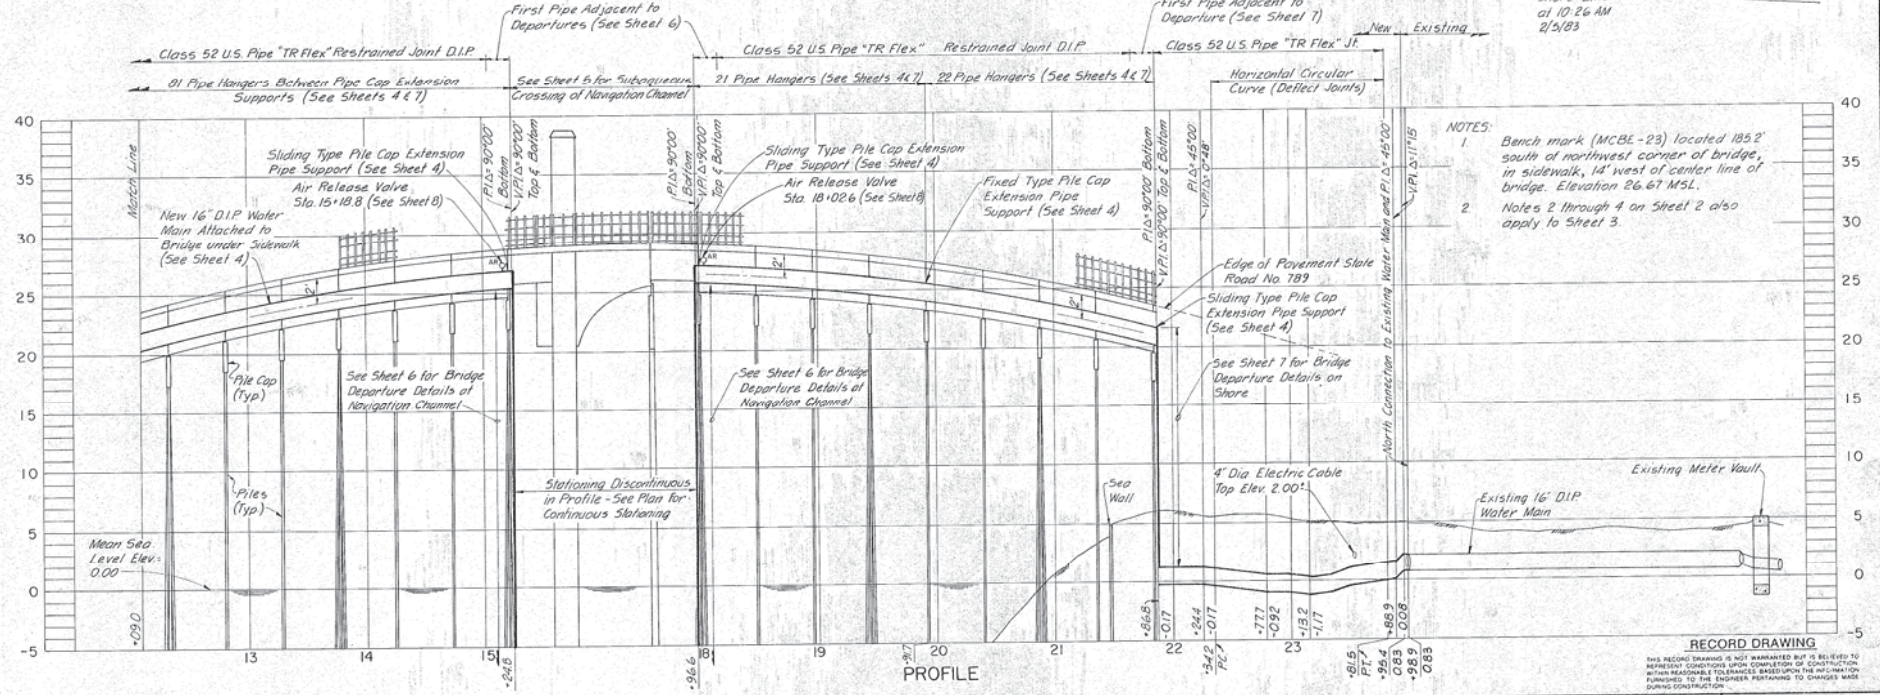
First Pipe Adjacent to Departures (See Sheet 6)

First Pipe Adjacent to Departure (See Sheet 7)

at 10:26 AM
2/5/83

Class 52 U.S. Pipe "TR Flex" Restrained Joint D.I.P.

Class 52 U.S. Pipe "TR Flex" Restrained Joint D.I.P.

New | Existing

Class 52 U.S. Pipe "TR Flex" Jt.

81 Pipe Hangers Between Pipe Cap Extension Supports (See Sheets 4 & 7)

See Sheet 6 for Subsequence Crossing of Navigation Channel

21 Pipe Hangers (See Sheets 4 & 7)

22 Pipe Hangers (See Sheets 4 & 7)

Horizontal Circular Curve (Deflect Joints)

40
35
30
25
20
15
10
5
0
-5

Match Line

Sliding Type Pile Cap Extension Pipe Support (See Sheet 4)

Air Release Valve Sta. 15+18.8 (See Sheet 8)

New 16" D.I.P. Water Main Attached to Bridge under Sidewalk (See Sheet 4)

P.I. Δ 90°00' Bottom

V.P.I. Δ 90°00' Top & Bottom

P.I. Δ 90°00'

V.P.I. Δ 90°00' Top & Bottom

Sliding Type Pile Cap Extension Pipe Support (See Sheet 4)

Air Release Valve Sta. 18+02.6 (See Sheet 8)

Fixed Type Pile Cap Extension Pipe Support (See Sheet 4)

P.I. Δ 90°00' Bottom

V.P.I. Δ 90°00' Top & Bottom

P.I. Δ 45°00'

V.P.I. Δ 0°48'

North Connection to Existing Water Main and P.I. Δ 45°00'

V.P.I. Δ 11°15'

NOTES:
1. Bench mark (MCBE-23) located 185.2' south of northwest corner of bridge, in sidewalk, 14' west of center line of bridge. Elevation 26.67 MSL.
2. Notes 2 through 4 on Sheet 2 also apply to Sheet 3.

AR
2'
AR
2'
2'

Edge of Pavement State Road No. 789

Sliding Type Pile Cap Extension Pipe Support (See Sheet 4)

See Sheet 7 for Bridge Departure Details on Shore

Pile Cap (Typ)

See Sheet 6 for Bridge Departure Details at Navigation Channel

See Sheet 6 for Bridge Departure Details at Navigation Channel

Stationing Discontinuous in Profile - See Plan for Continuous Stationing

Piles (Typ)

Sea Wall

4' Dia. Electric Cable Top Elev. 2.00±

Existing Meter Vault

Existing 16" D.I.P. Water Main

Mean Sea Level Elev. 0.00

+09.0

+24.8

+96.6

+86.8
-0.17
+24.4
-0.17
+77.7
-0.92
+13.2
-1.17
+34.2 P.C.
+81.5 P.T.
+95.4
0.83
+88.9
0.08
+98.9
0.83

13
14
15
18
19
20
21
22
23

PROFILE

RECORD DRAWING
THIS RECORD DRAWING IS NOT WARRANTED BUT IS BELIEVED TO REPRESENT CONDITIONS UPON COMPLETION OF CONSTRUCTION WITHIN REASONABLE TOLERANCES BASED UPON THE INFORMATION FURNISHED TO THE ENGINEER PERTAINING TO CHANGES MADE DURING CONSTRUCTION